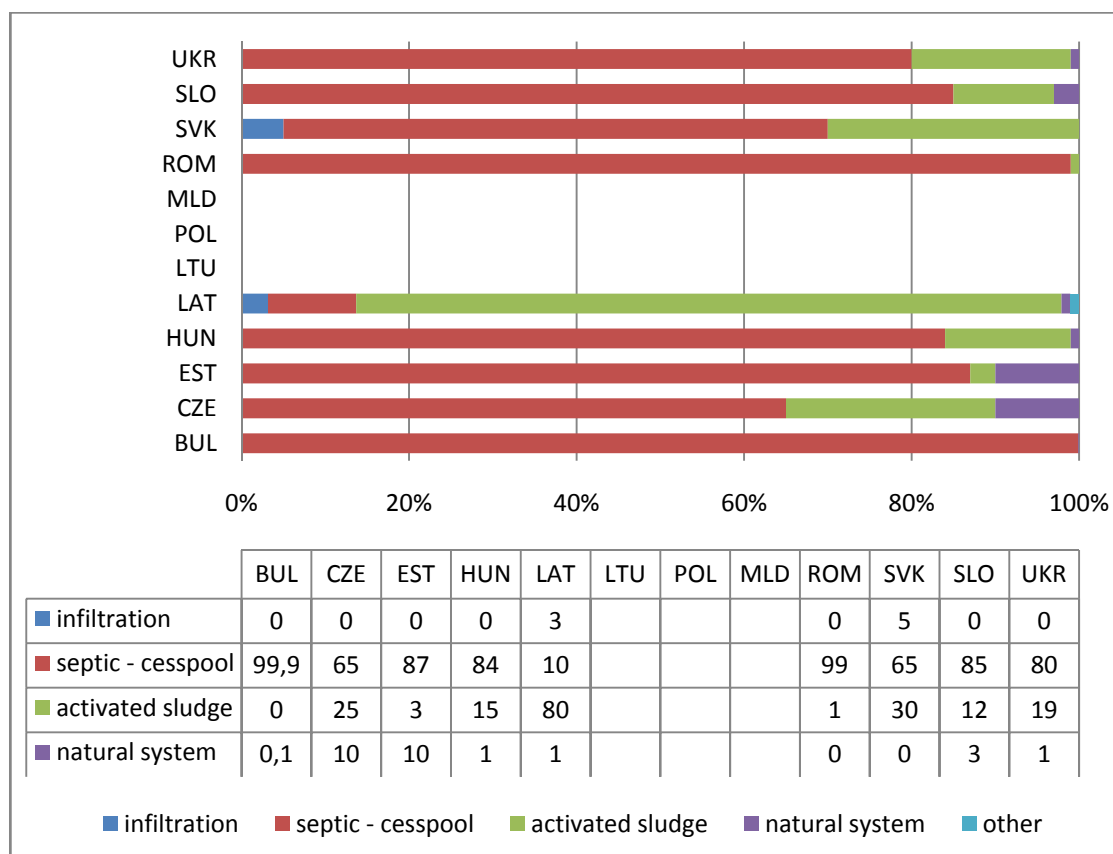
UKR
SLO
SVK
ROM
MLD
POL
LTU
LAT
HUN
EST
CZE
BUL

0%
20%
40%
60%
80%
100%

| | BUL | CZE | EST | HUN | LAT | LTU | POL | MLD | ROM | SVK | SLO | UKR |
|---|---|---|---|---|---|---|---|---|---|---|---|---|
| infiltration | 0 | 0 | 0 | 0 | 3 | | | | 0 | 5 | 0 | 0 |
| septic - cesspool | 99,9 | 65 | 87 | 84 | 10 | | | | 99 | 65 | 85 | 80 |
| activated sludge | 0 | 25 | 3 | 15 | 80 | | | | 1 | 30 | 12 | 19 |
| natural system | 0,1 | 10 | 10 | 1 | 1 | | | | 0 | 0 | 3 | 1 |

infiltration
septic - cesspool
activated sludge
natural system
other